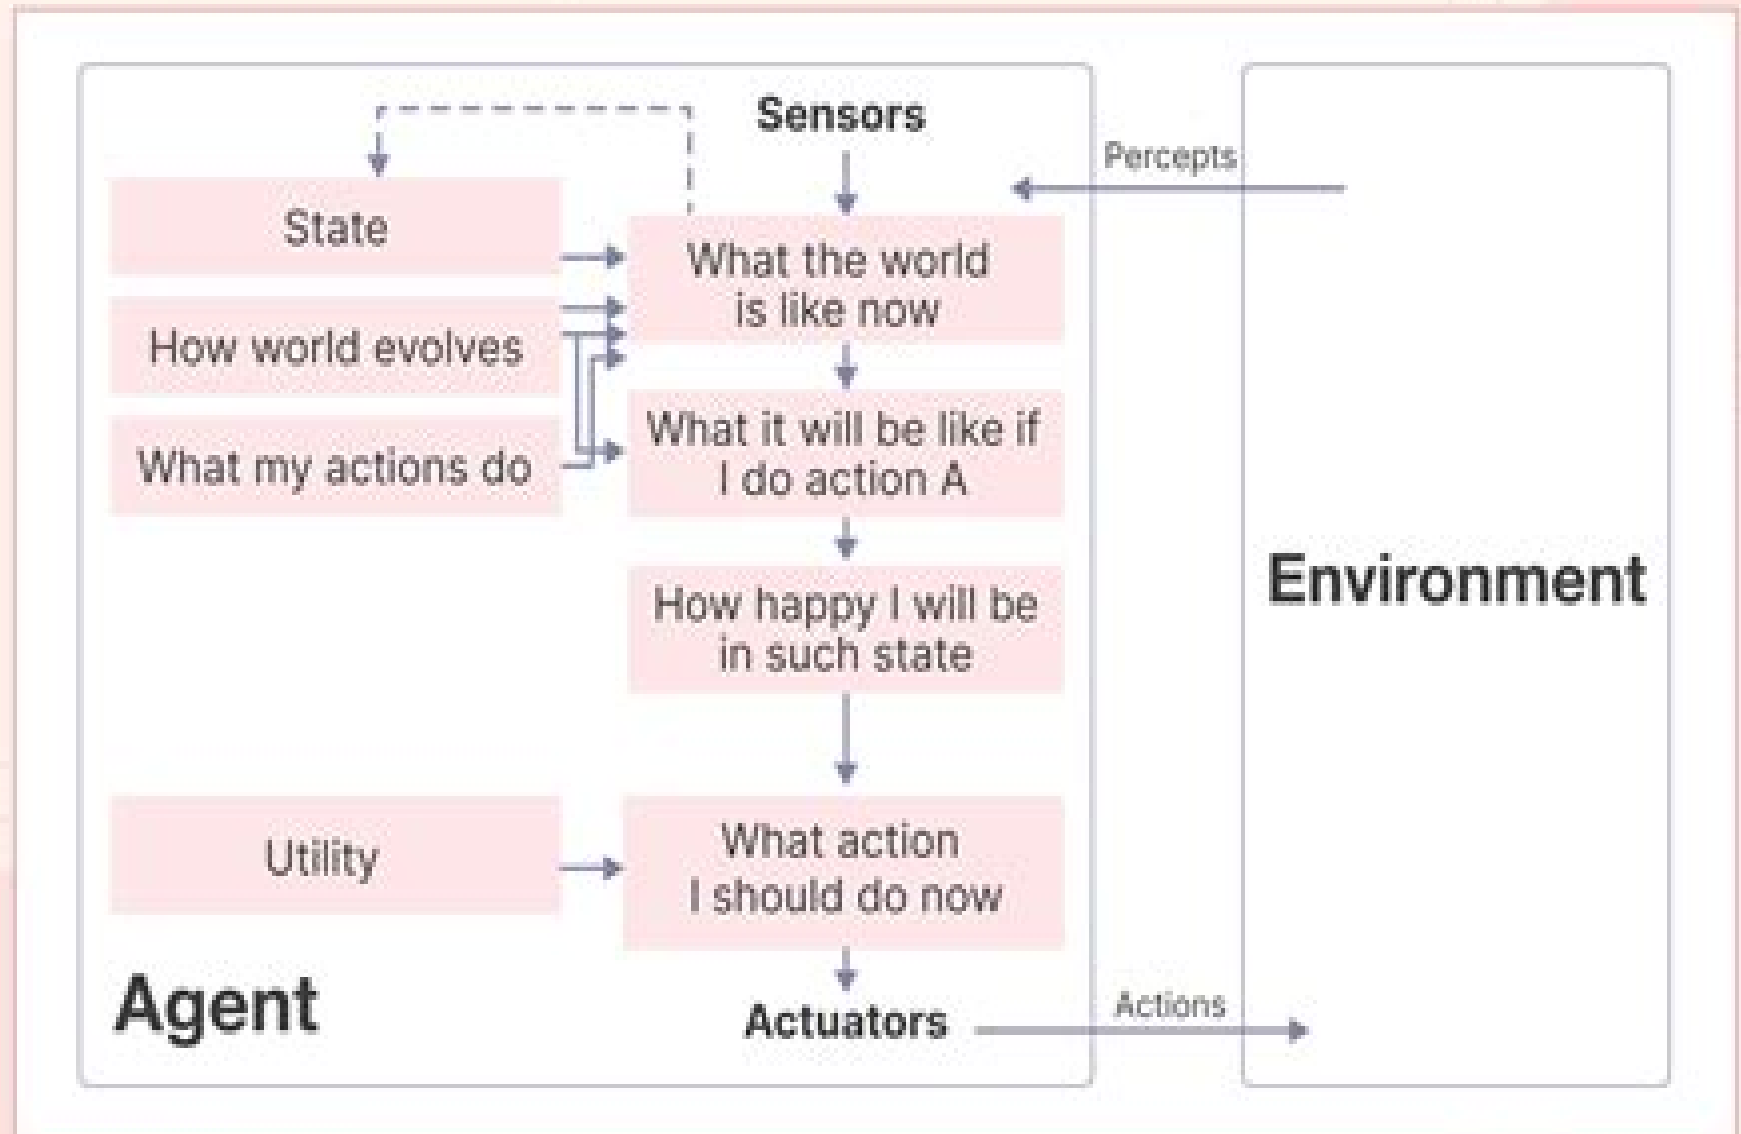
Sensors

Percepts

State

What the world is like now

How world evolves

What my actions do

What it will be like if I do action A

How happy I will be in such state

Environment

Utility

What action I should do now

Agent

Actuators

Actions